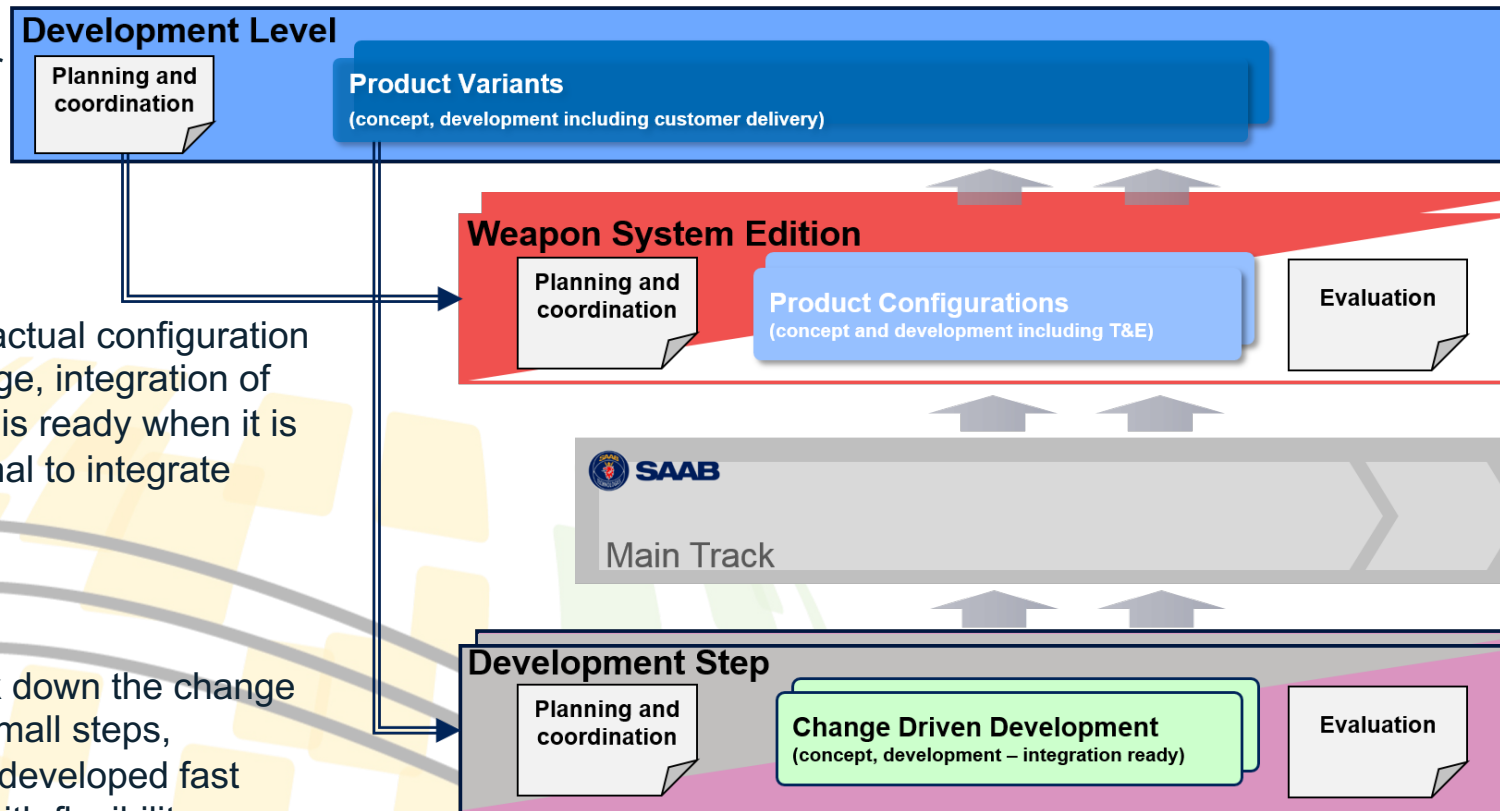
Development Level

Planning and coordination

Product Variants

(concept, development including customer delivery)

Weapon System Edition

Planning and coordination

Product Configurations

(concept and development including T&E)

Evaluation

actual configuration
ge, integration of
is ready when it is
nal to integrate

SAAB

Main Track

down the change
mall steps,
developed fast

Development Step

Planning and coordination

Change Driven Development

(concept, development – integration ready)

Evaluation